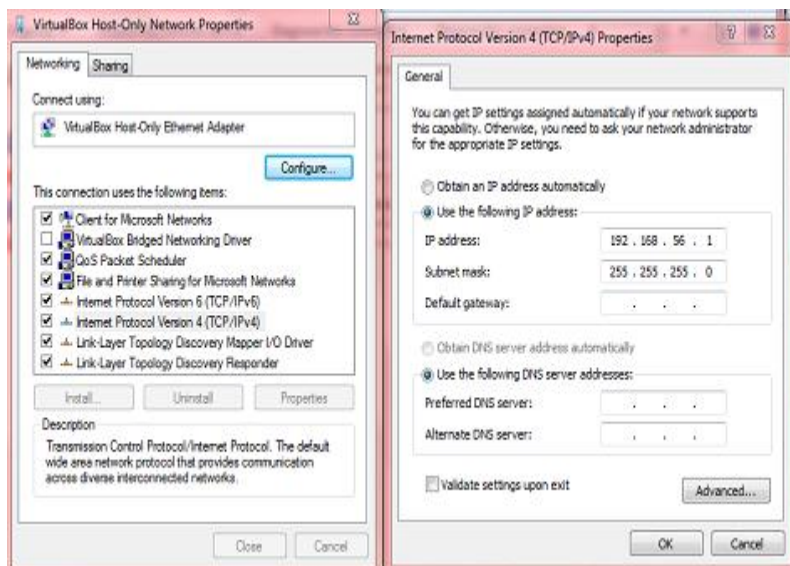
VirtualBox Host-Only Network Properties

Networking | Sharing

Connect using:

VirtualBox Host-Only Ethernet Adapter

Configure...

This connection uses the following items:

☑ Client for Microsoft Networks
☐ VirtualBox Bridged Networking Driver
☑ QoS Packet Scheduler
☑ File and Printer Sharing for Microsoft Networks
☑ Internet Protocol Version 6 (TCP/IPv6)
☑ Internet Protocol Version 4 (TCP/IPv4)
☑ Link-Layer Topology Discovery Mapper I/O Driver
☑ Link-Layer Topology Discovery Responder

Install... | Uninstall | Properties

Description

Transmission Control Protocol/Internet Protocol. The default wide area network protocol that provides communication across diverse interconnected networks.

Close | Cancel

Internet Protocol Version 4 (TCP/IPv4) Properties

General

You can get IP settings assigned automatically if your network supports this capability. Otherwise, you need to ask your network administrator for the appropriate IP settings.

Obtain an IP address automatically

Use the following IP address:

IP address: 192 . 168 . 56 . 1

Subnet mask: 255 . 255 . 255 . 0

Default gateway: . . .

Obtain DNS server address automatically

Use the following DNS server addresses:

Preferred DNS server: . . .

Alternate DNS server: . . .

Validate settings upon exit

Advanced...

OK | Cancel